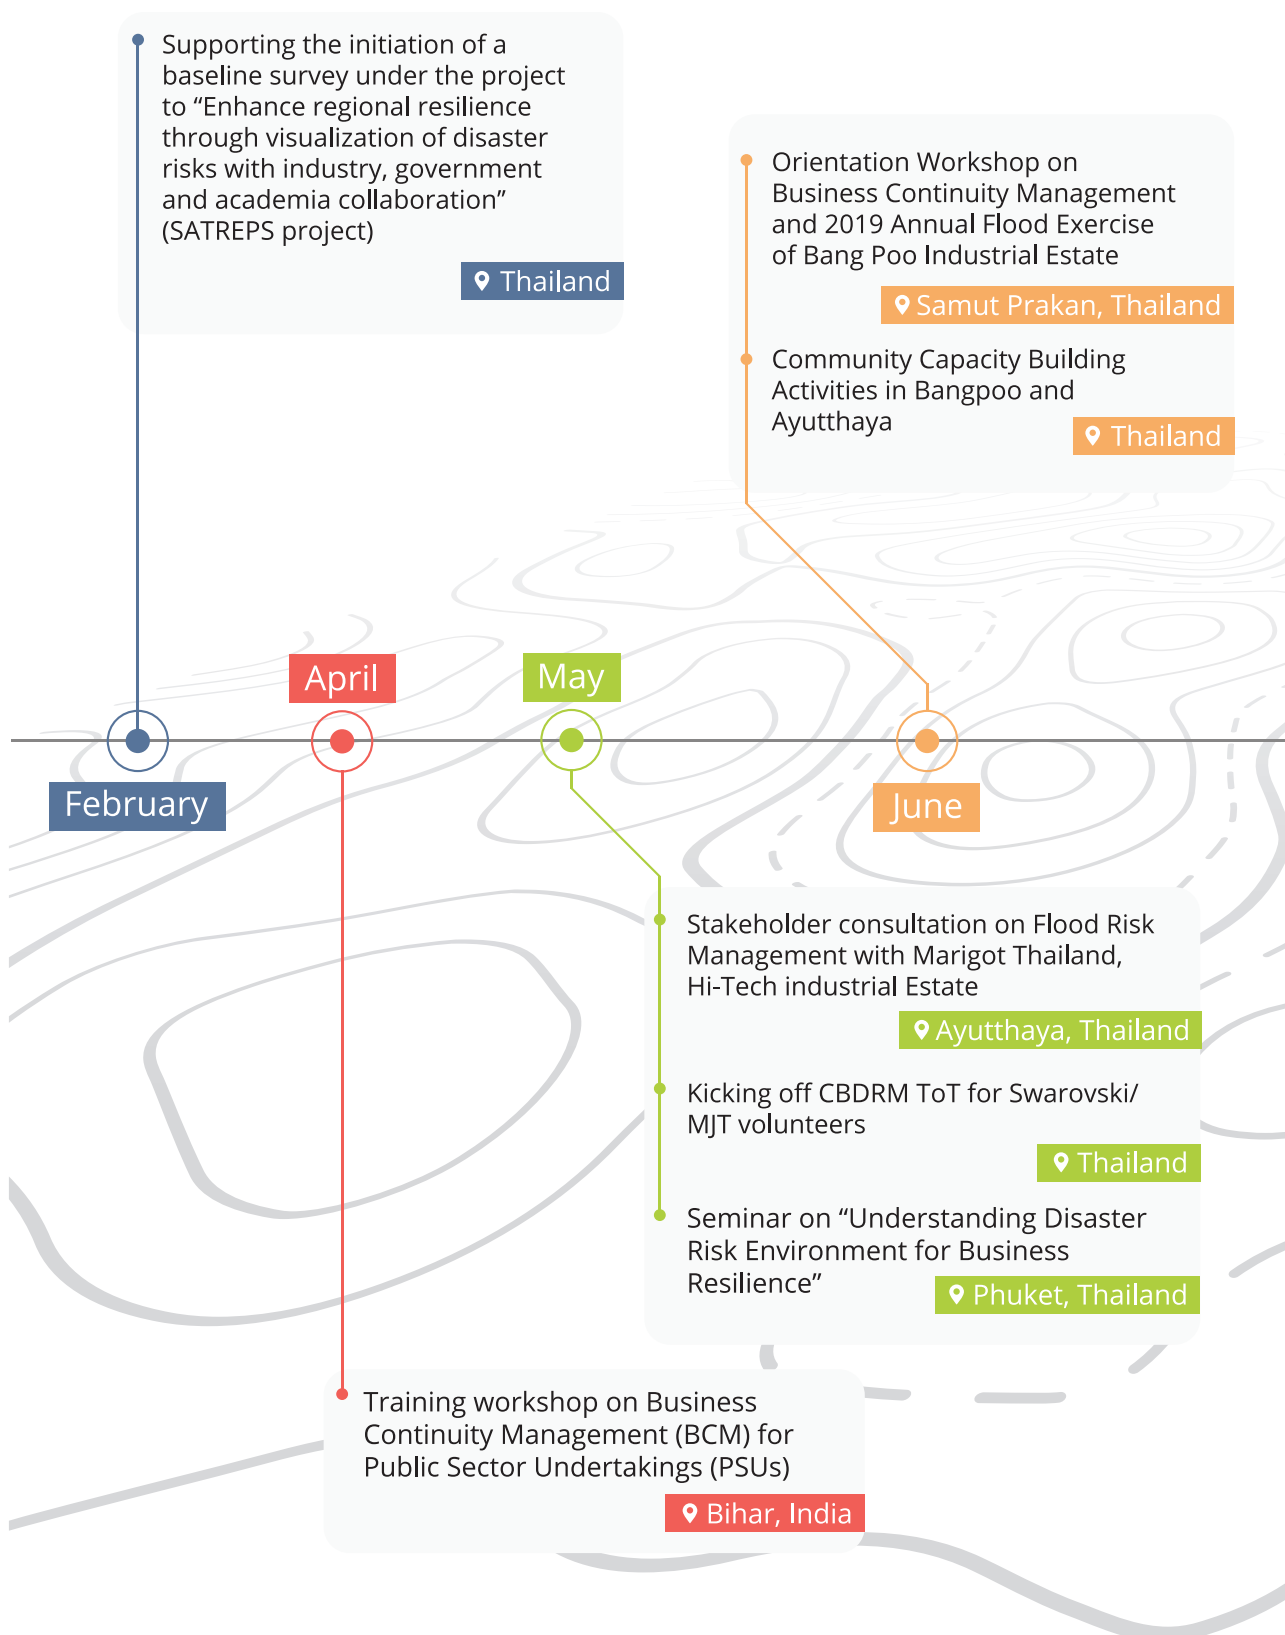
Supporting the initiation of a baseline survey under the project to “Enhance regional resilience through visualization of disaster risks with industry, government and academia collaboration” (SATREPS project)

Thailand

Orientation Workshop on Business Continuity Management and 2019 Annual Flood Exercise of Bang Poo Industrial Estate

Samut Prakan, Thailand

Community Capacity Building Activities in Bangpoo and Ayutthaya

Thailand

April

May

February

June

Stakeholder consultation on Flood Risk Management with Marigot Thailand, Hi-Tech industrial Estate

Ayutthaya, Thailand

Kicking off CBDRM ToT for Swarovski/ MJT volunteers

Thailand

Seminar on “Understanding Disaster Risk Environment for Business Resilience”

Phuket, Thailand

Training workshop on Business Continuity Management (BCM) for Public Sector Undertakings (PSUs)

Bihar, India